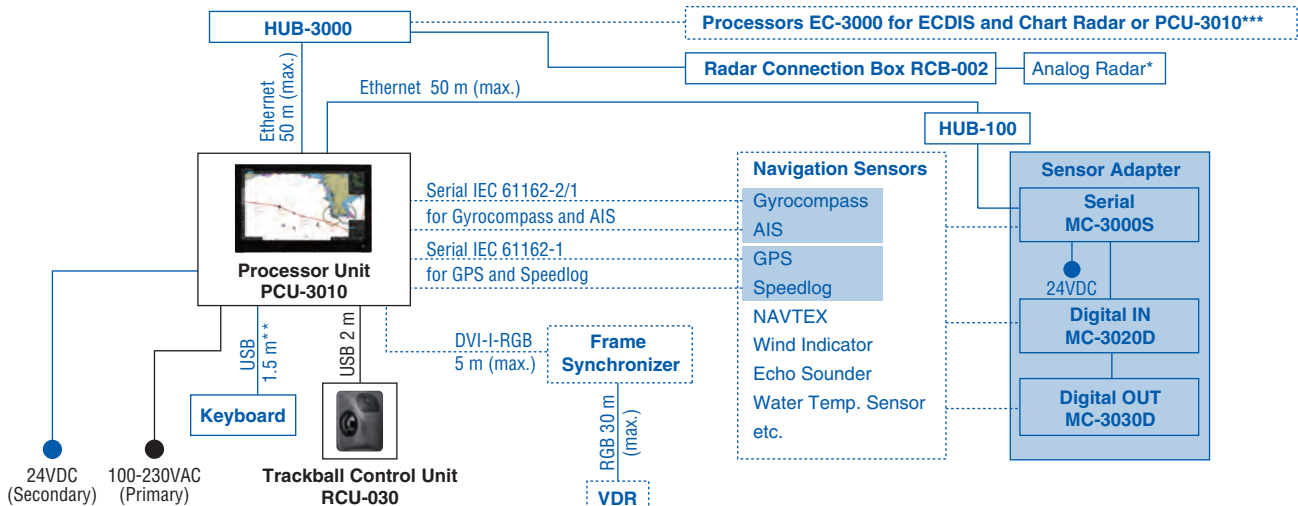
HUB-3000

Processors EC-3000 for ECDIS and Chart Radar or PCU-3010***

Radar Connection Box RCB-002

Analog Radar*

Ethernet 50 m (max.)

Ethernet 50 m (max.)

HUB-100

Navigation Sensors

Gyrocompass

AIS

GPS

Speedlog

NAVTEX

Wind Indicator

Echo Sounder

Water Temp. Sensor

etc.

Sensor Adapter

Serial MC-3000S

24VDC

Digital IN MC-3020D

Digital OUT MC-3030D

Serial IEC 61162-2/1 for Gyrocompass and AIS

Serial IEC 61162-1 for GPS and Speedlog

Processor Unit PCU-3010

USB 1.5 m**

USB 2 m

DVI-I-RGB 5 m (max.)

Frame Synchronizer

RGB 30 m (max.)

VDR

Keyboard

Trackball Control Unit RCU-030

24VDC (Secondary)

100-230VAC (Primary)